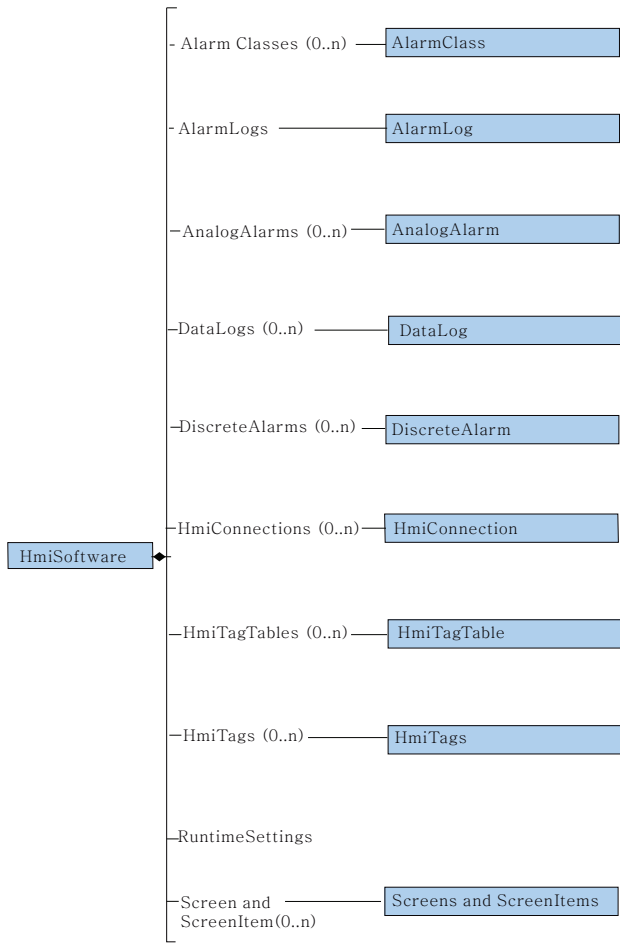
HmiSoftware

- Alarm Classes (0..n)
AlarmClass

- AlarmLogs
AlarmLog

AnalogAlarms (0..n)
AnalogAlarm

DataLogs (0..n)
DataLog

DiscreteAlarms (0..n)
DiscreteAlarm

HmiConnections (0..n)
HmiConnection

HmiTagTables (0..n)
HmiTagTable

HmiTags (0..n)
HmiTags

RuntimeSettings

Screen and ScreenItem(0..n)
Screens and ScreenItems